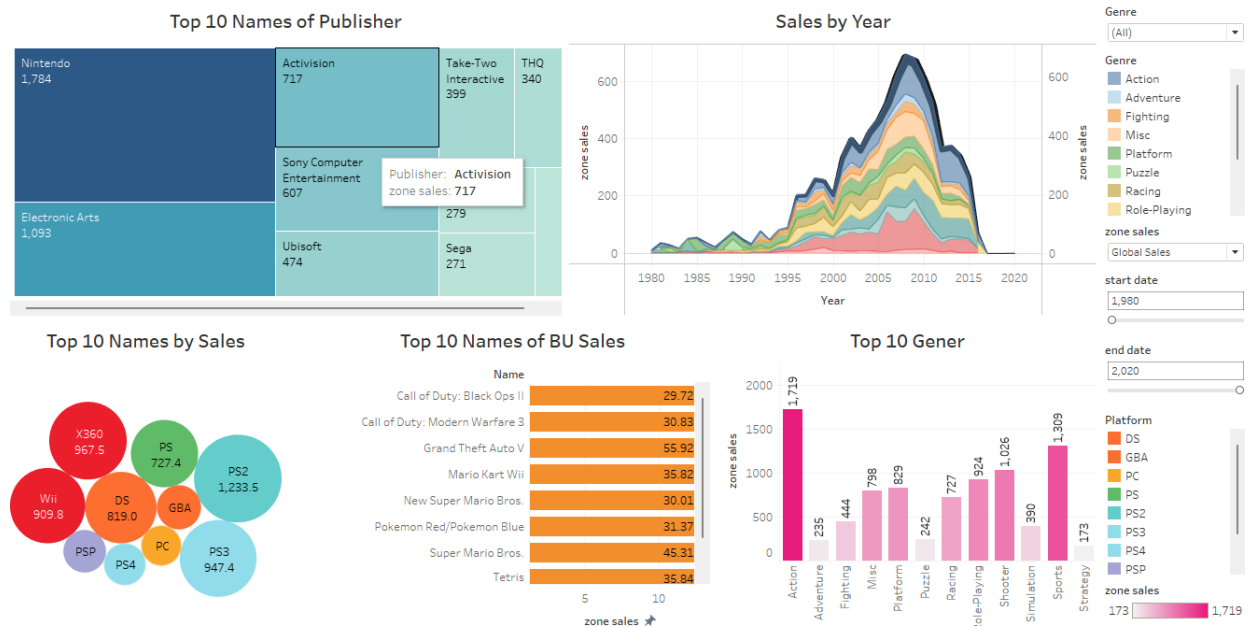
Top 10 Names of Publisher

Nintendo
1,784

Activision
717

Take-Two Interactive
399

THQ
340

Sony Computer Entertainment
607

Publisher: Activision
zone sales: 717

279

Electronic Arts
1,093

Ubisoft
474

Sega
271

Sales by Year

600
400
200
0
zone sales
1980 1985 1990 1995 2000 2005 2010 2015 2020
Year

Genre
(All)

Genre
Action
Adventure
Fighting
Misc
Platform
Puzzle
Racing
Role-Playing

zone sales
Global Sales

start date
1,980

end date
2,020

Platform
DS
GBA
PC
PS
PS2
PS3
PS4
PSP

zone sales
173 1,719

Top 10 Names by Sales

X360
967.5
PS
727.4
PS2
1,233.5
Wii
909.8
DS
819.0
GBA
PC
PSP
PS4
PS3
947.4

Top 10 Names of BU Sales

Name
| Name | zone sales |
|---|---|
| Call of Duty: Black Ops II | 29.72 |
| Call of Duty: Modern Warfare 3 | 30.83 |
| Grand Theft Auto V | 55.92 |
| Mario Kart Wii | 35.82 |
| New Super Mario Bros. | 30.01 |
| Pokemon Red/Pokemon Blue | 31.37 |
| Super Mario Bros. | 45.31 |
| Tetris | 35.84 |

5 10
zone sales

Top 10 Gener

2000
1500
1000
500
0
zone sales

| Action | Adventure | Fighting | Misc | Platform | Puzzle | Racing | Role-Playing | Shooter | Simulation | Sports | Strategy |
|---|---|---|---|---|---|---|---|---|---|---|---|
| 1,719 | 235 | 444 | 798 | 829 | 242 | 727 | 924 | 1,026 | 390 | 1,309 | 173 |